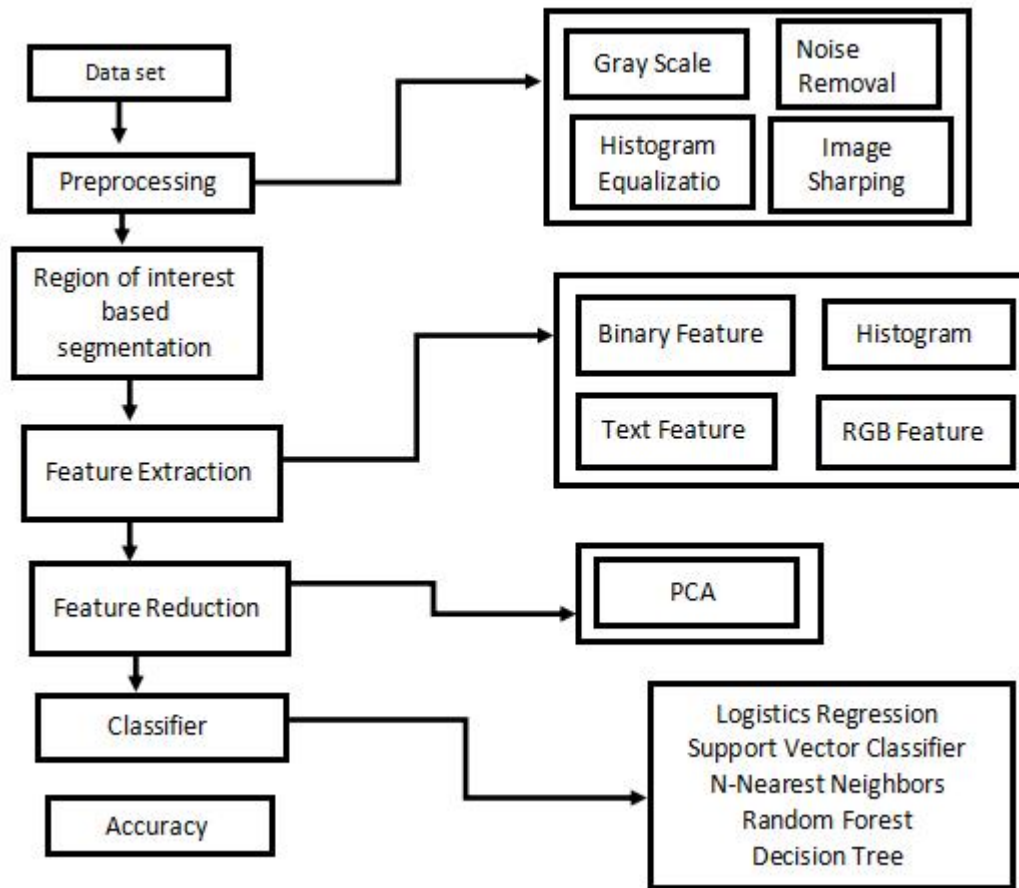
Data set

Preprocessing

Gray Scale

Noise Removal

Histogram Equalizatio

Image Sharping

Region of interest based segmentation

Binary Feature

Histogram

Text Feature

RGB Feature

Feature Extraction

Feature Reduction

PCA

Classifier

Logistics Regression
Support Vector Classifier
N-Nearest Neighbors
Random Forest
Decision Tree

Accuracy